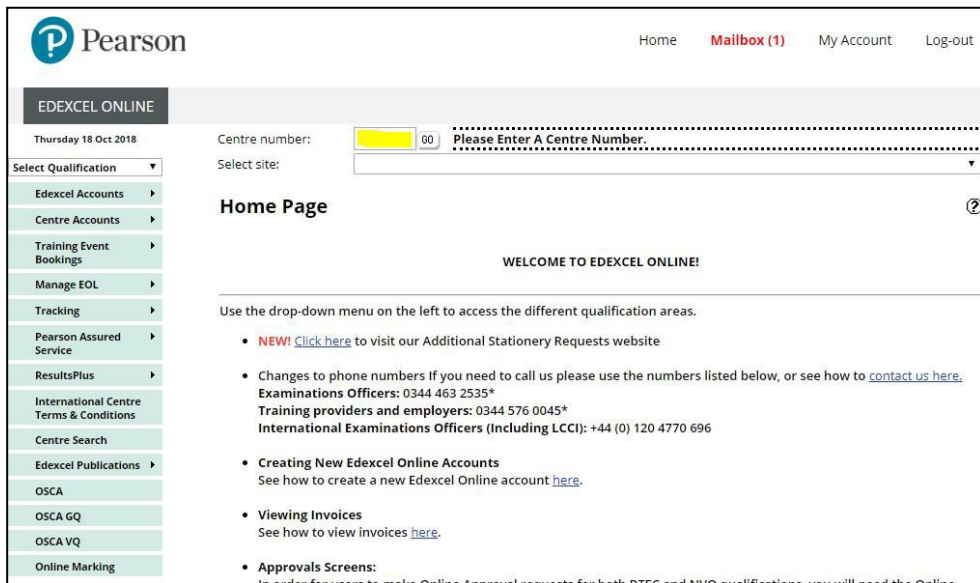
Pearson

Home Mailbox (1) My Account Log-out

EDEXCEL ONLINE

Thursday 18 Oct 2018

Select Qualification

Edexcel Accounts

Centre Accounts

Training Event Bookings

Manage EOL

Tracking

Pearson Assured Service

ResultsPlus

International Centre Terms & Conditions

Centre Search

Edexcel Publications

OSCA

OSCA GQ

OSCA VQ

Online Marking

Centre number: 00 Please Enter A Centre Number.

Select site:

Home Page

WELCOME TO EDEXCEL ONLINE!

Use the drop-down menu on the left to access the different qualification areas.

• NEW! Click here to visit our Additional Stationery Requests website

• Changes to phone numbers If you need to call us please use the numbers listed below, or see how to contact us here.
Examinations Officers: 0344 463 2535*
Training providers and employers: 0344 576 0045*
International Examinations Officers (Including LCCI): +44 (0) 120 4770 696

• Creating New Edexcel Online Accounts
See how to create a new Edexcel Online account here.

• Viewing Invoices
See how to view invoices here.

• Approvals Screens:
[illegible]